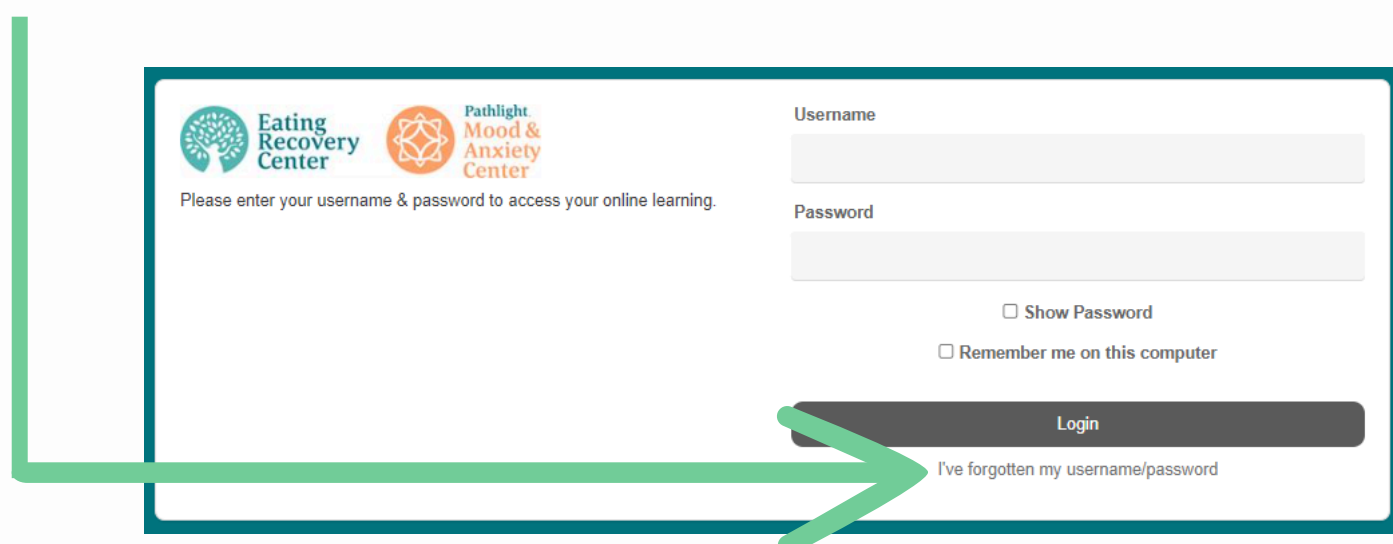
Eating Recovery Center

Pathlight Mood & Anxiety Center

Please enter your username & password to access your online learning.

Username

Password

☐ Show Password

☐ Remember me on this computer

Login

I've forgotten my username/password